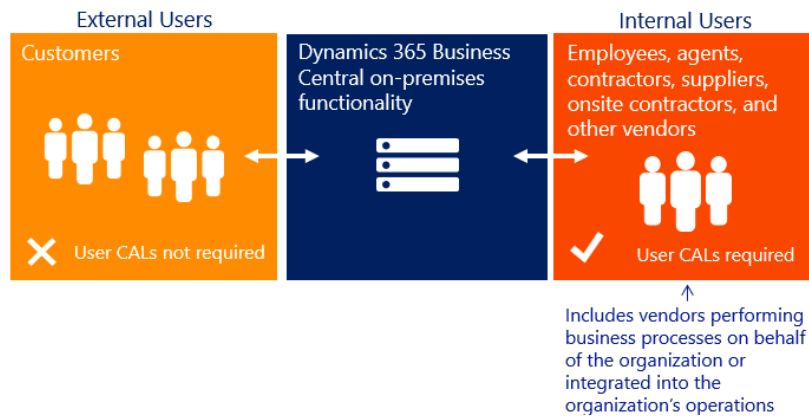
External Users

Customers

User CALs not required

Dynamics 365 Business Central on-premises functionality

Internal Users

Employees, agents, contractors, suppliers, onsite contractors, and other vendors

User CALs required

Includes vendors performing business processes on behalf of the organization or integrated into the organization's operations